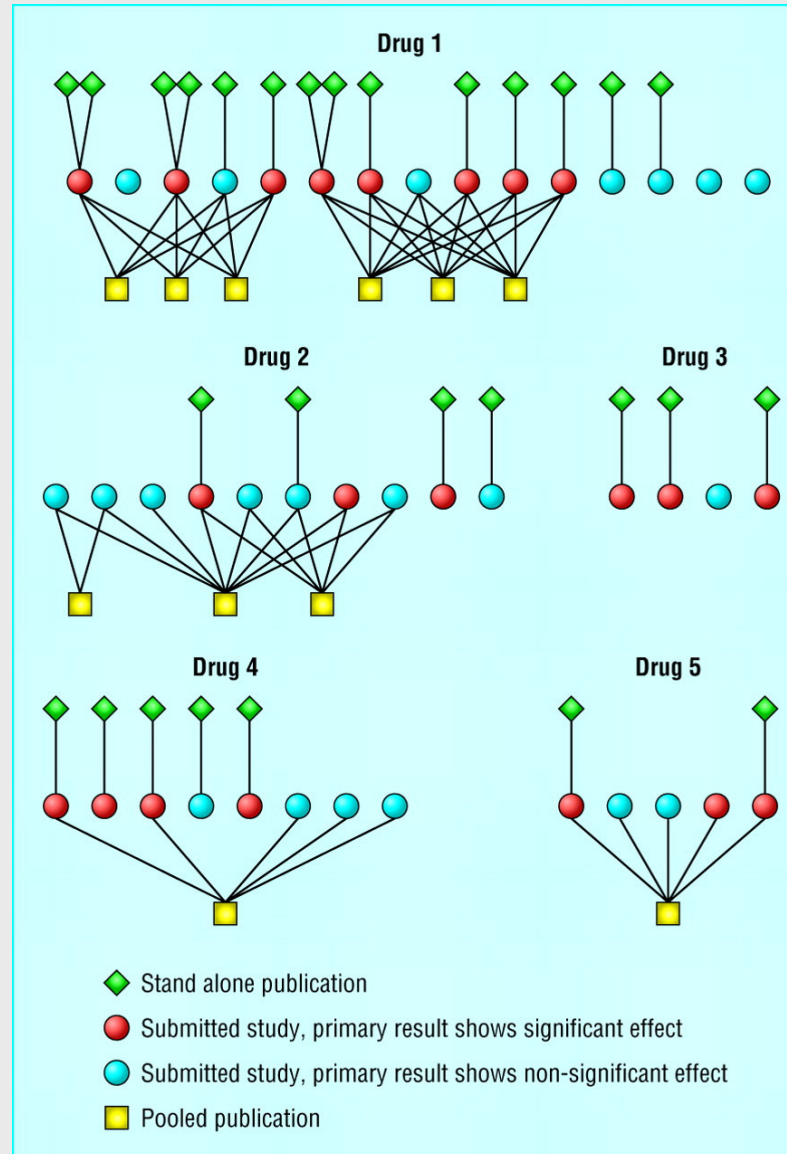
Drug 1

Drug 2

Drug 3

Drug 4

Drug 5

Stand alone publication

Submitted study, primary result shows significant effect

Submitted study, primary result shows non-significant effect

Pooled publication